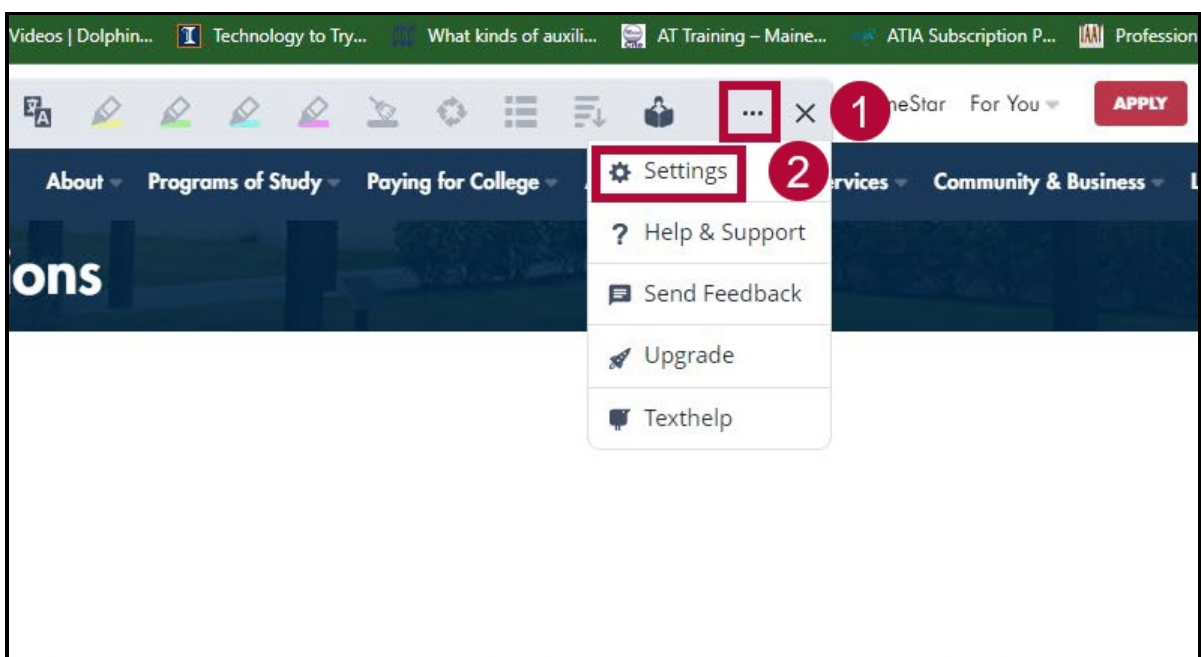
Videos | Dolphin... Technology to Try... What kinds of auxili... AT Training – Maine... ATIA Subscription P... Profession

... × 1 neStar For You APPLY

About Programs of Study Paying for College rvices Community & Business

ons

Settings 2

? Help & Support

Send Feedback

Upgrade

Texthelp